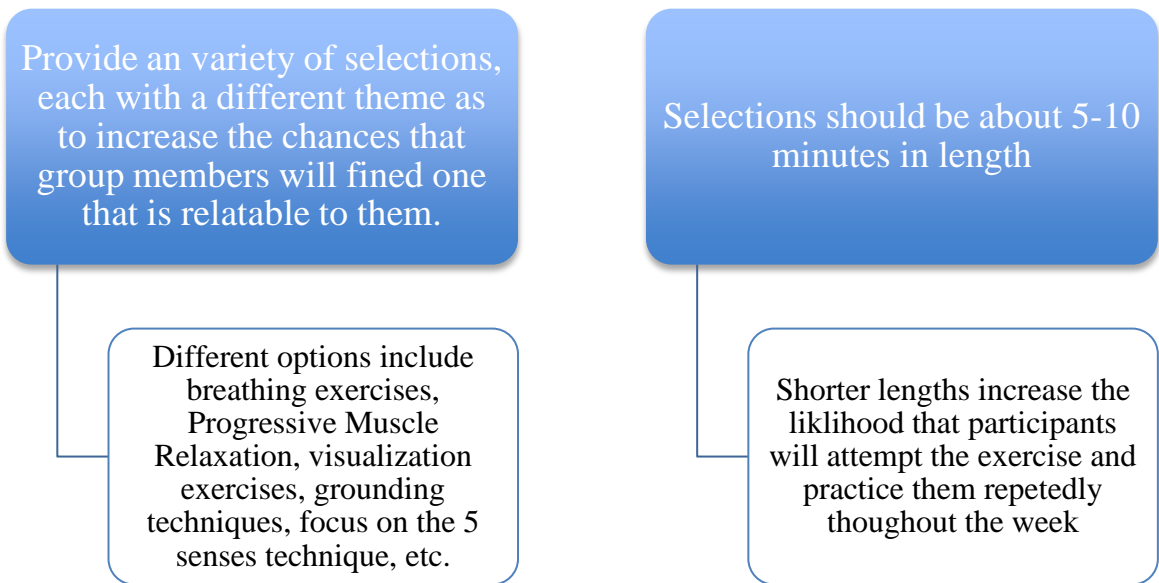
Provide an variety of selections, each with a different theme as to increase the chances that group members will fined one that is relatable to them.

Different options include breathing exercises, Progressive Muscle Relaxation, visualization exercises, grounding techniques, focus on the 5 senses technique, etc.

Selections should be about 5-10 minutes in length

Shorter lengths increase the liklihood that participants will attempt the exercise and practice them repetedly thoughout the week